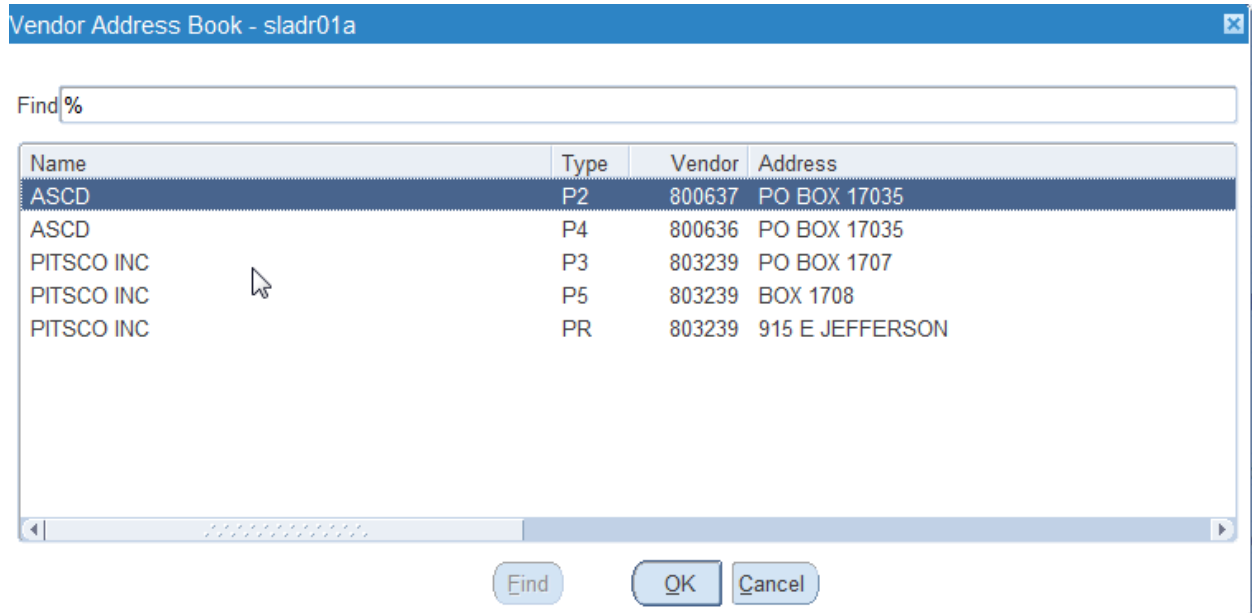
Vendor Address Book - sladr01a

Find %

| Name | Type | Vendor | Address |
|---|---|---|---|
| ASCD | P2 | 800637 | PO BOX 17035 |
| ASCD | P4 | 800636 | PO BOX 17035 |
| PITSCO INC | P3 | 803239 | PO BOX 1707 |
| PITSCO INC | P5 | 803239 | BOX 1708 |
| PITSCO INC | PR | 803239 | 915 E JEFFERSON |

Find OK Cancel